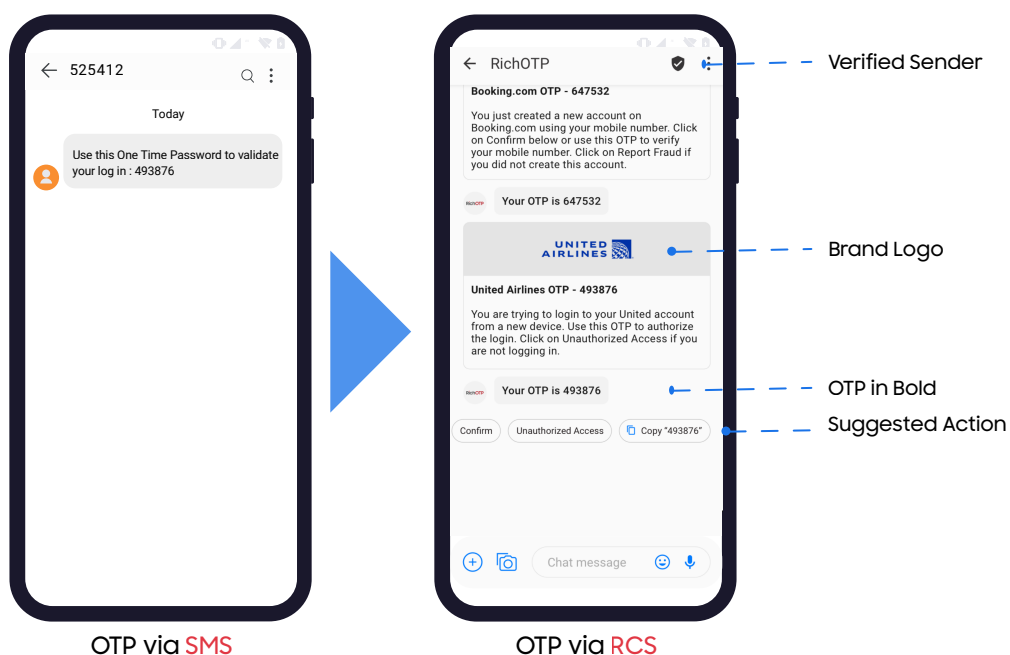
525412

Today

Use this One Time Password to validate your log in : 493876

OTP via SMS

RichOTP

Booking.com OTP - 647532

You just created a new account on Booking.com using your mobile number. Click on Confirm below or use this OTP to verify your mobile number. Click on Report Fraud if you did not create this account.

RichOTP

Your OTP is 647532

UNITED AIRLINES

United Airlines OTP - 493876

You are trying to login to your United account from a new device. Use this OTP to authorize the login. Click on Unauthorized Access if you are not logging in.

RichOTP

Your OTP is 493876

Confirm

Unauthorized Access

Copy "493876"

Chat message

OTP via RCS

Verified Sender

Brand Logo

OTP in Bold

Suggested Action